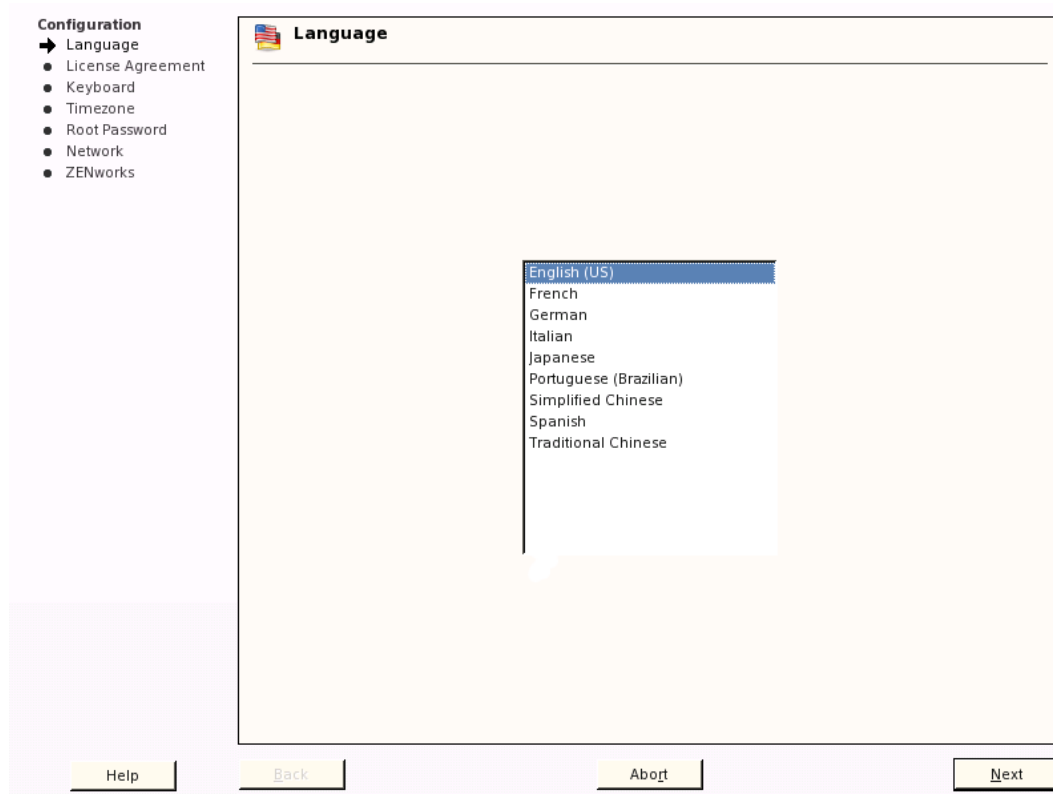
Configuration
Language
License Agreement
Keyboard
Timezone
Root Password
Network
ZENworks

Language

English (US)
French
German
Italian
Japanese
Portuguese (Brazilian)
Simplified Chinese
Spanish
Traditional Chinese

Help
Back
Abort
Next